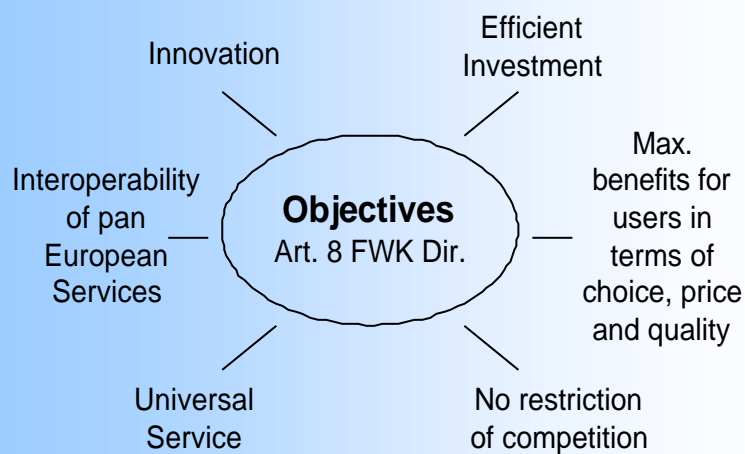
Innovation

Efficient Investment

Interoperability of pan European Services

**Objectives**
Art. 8 FWK Dir.

Max. benefits for users in terms of choice, price and quality

Universal Service

No restriction of competition